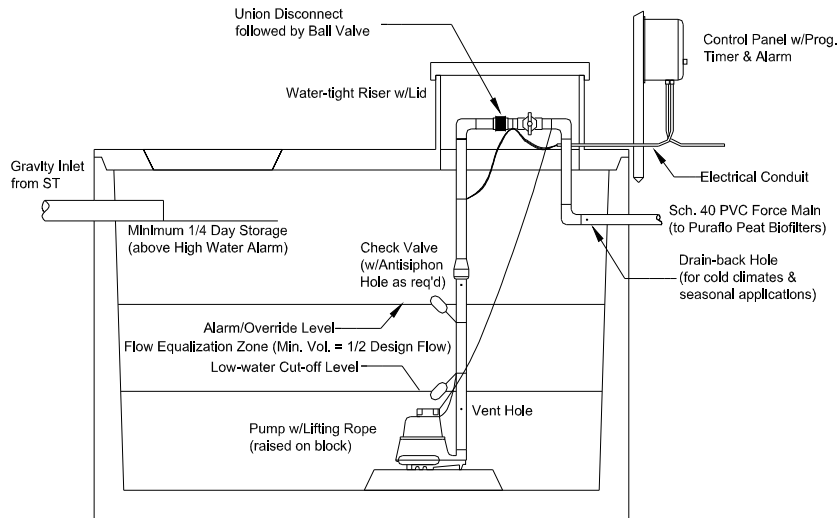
Union Disconnect followed by Ball Valve

Control Panel w/Prog. Timer & Alarm

Water-tight Riser w/Lid

Gravity Inlet from ST

Electrical Conduit

Minimum 1/4 Day Storage (above High Water Alarm)

Sch. 40 PVC Force Main (to Puraflo Peat Biofilters)

Check Valve (w/Antisiphon Hole as req'd)

Drain-back Hole (for cold climates & seasonal applications)

Alarm/Override Level

Flow Equalization Zone (Min. Vol. = 1/2 Design Flow)

Low-water Cut-off Level

Vent Hole

Pump w/Lifting Rope (raised on block)